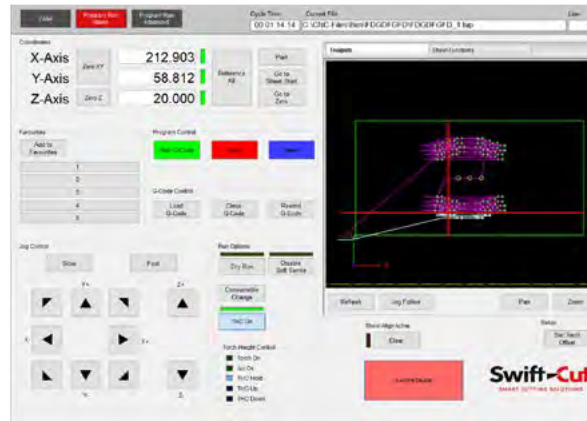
Close
Program Run Novice
Program Run Advanced
Cycle Time
00:01:14:14
Current File
C:\CNC Files\Bert\FDGDFGFDFDGDFGFD_1.tap
Line

Coordinates
X-Axis
Zero X/Y
212.903
Y-Axis
58.812
Z-Axis
Zero Z
20.000
Reference All
Park
Go to Sheet Start
Go to Zero

Toolpath
Torch Cut History

Favourites
Add to Favourites
1
2
3
4
5

Program Control
Run G-Code
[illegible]
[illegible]

G-Code Control
Load G-Code
Close G-Code
Rewind G-Code

Jog Control
Slow
Fast
Y+
Z+
X-
X+
Y-
Z-

Run Options
Dry Run
Disable Soft Serve
Consumable Change
THC On

Torch Height Control
Torch On
Arc On
THC Hold
THC Up
THC Down

Refresh
Jog Follow
Pan
Zoom

Sheet Align Active
Clear

Setup
Set Torch Offset

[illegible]

Swift-Cut
SMART CUTTING SOLUTIONS